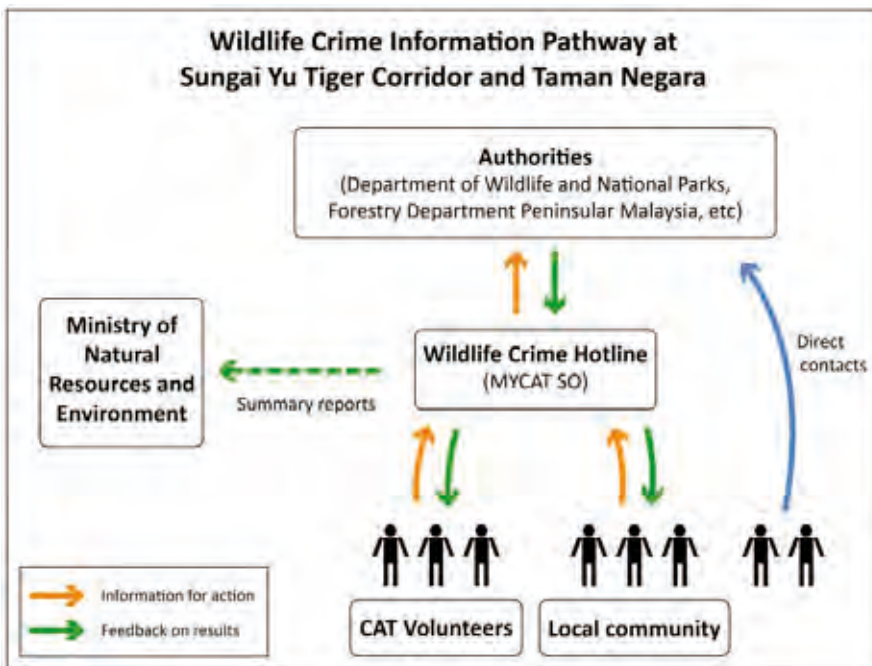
Wildlife Crime Information Pathway at Sungai Yu Tiger Corridor and Taman Negara

Authorities
(Department of Wildlife and National Parks, Forestry Department Peninsular Malaysia, etc)

Ministry of Natural Resources and Environment

Wildlife Crime Hotline
(MYCAT SO)

Summary reports

Direct contacts

Information for action

Feedback on results

CAT Volunteers

Local community